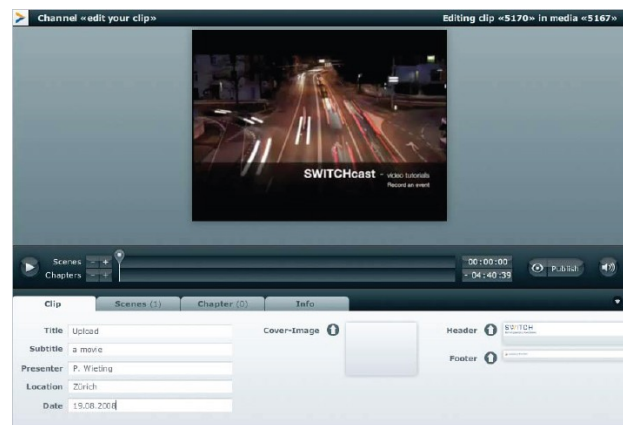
Channel «edit your clip»

Editing clip «5170» in media «5167»

SWITCHcast - video tutorials
Record an event

Scenes - +
Chapters - +

00:00:00
- 04:40:39

Publish

Clip
Scenes (1)
Chapter (0)
Info

Title Upload
Subtitle a movie
Presenter P. Wieting
Location Zürich
Date 19.08.2008

Cover-Image

Header SWITCH

Footer